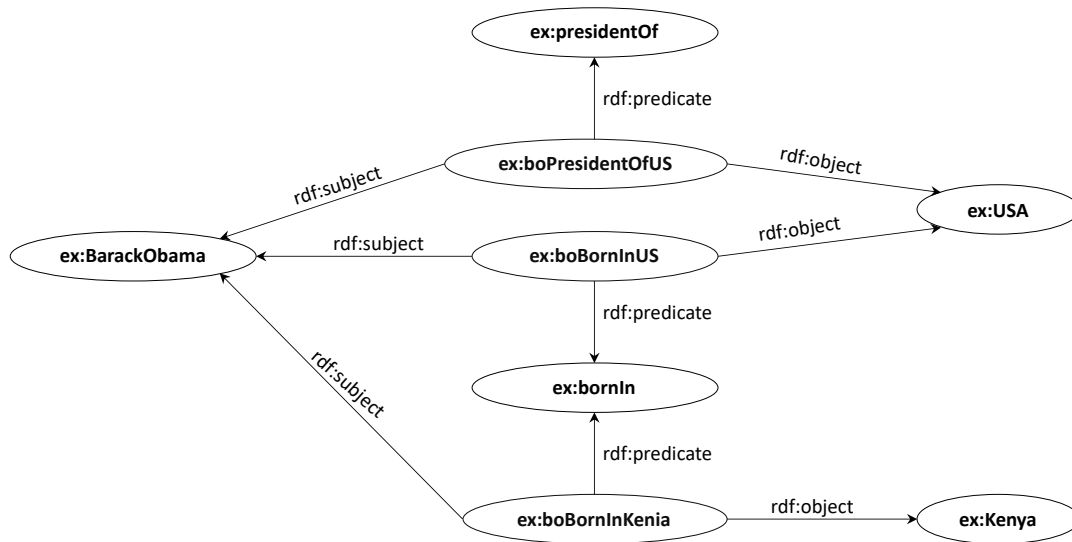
ex:presidentOf

rdf:predicate

ex:boPresidentOfUS

rdf:subject

rdf:object

ex:USA

ex:BarackObama

rdf:subject

ex:boBornInUS

rdf:object

rdf:predicate

rdf:subject

ex:bornIn

rdf:predicate

ex:boBornInKenia

rdf:object

ex:Kenya